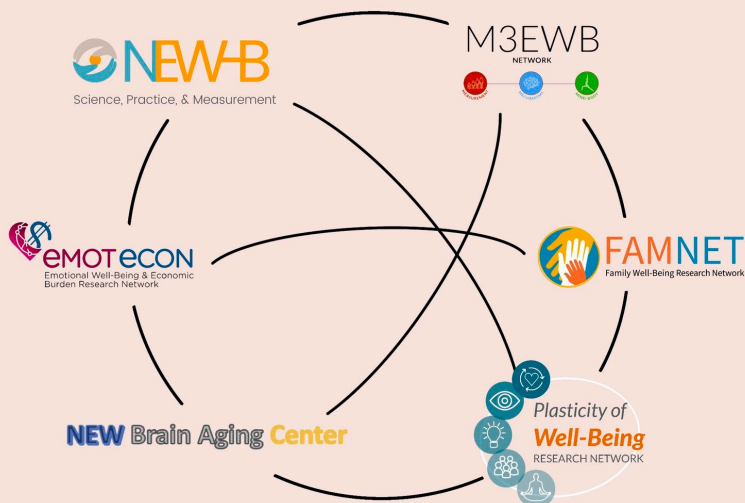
NEW-B
Science, Practice, & Measurement

M3EWB
NETWORK

eMOT eCON
Emotional Well-Being & Economic Burden Research Network

FAMNET
Family Well-Being Research Network

NEW Brain Aging Center

Plasticity of Well-Being
RESEARCH NETWORK